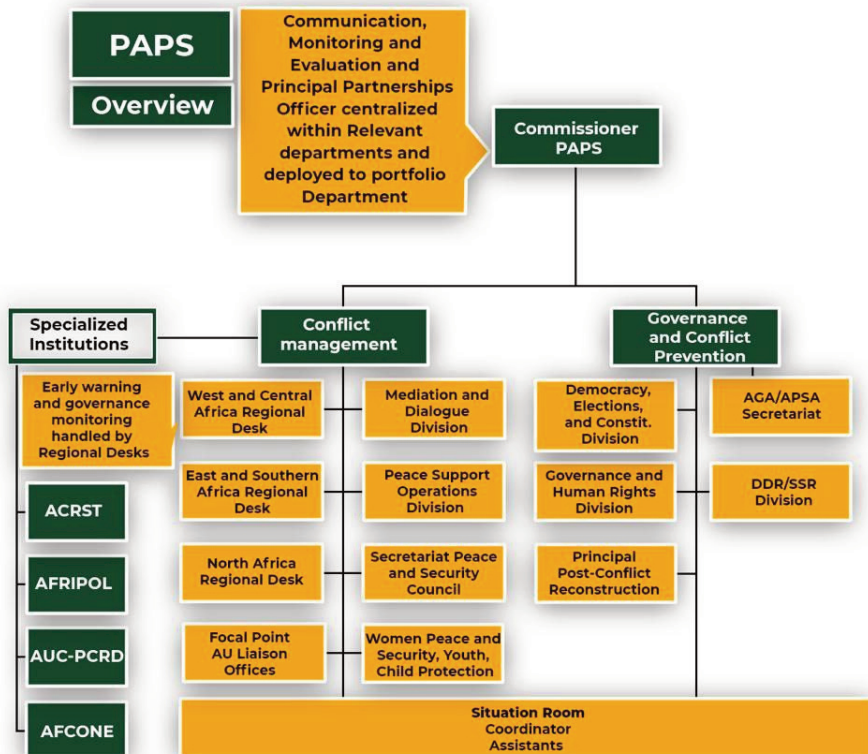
PAPS

Overview

Communication, Monitoring and Evaluation and Principal Partnerships Officer centralized within Relevant departments and deployed to portfolio Department

Commissioner PAPS

Specialized Institutions

Conflict management

Governance and Conflict Prevention

Early warning and governance monitoring handled by Regional Desks

ACRST

AFRIPOL

AUC-PCRD

AFCONE

West and Central Africa Regional Desk

East and Southern Africa Regional Desk

North Africa Regional Desk

Focal Point AU Liaison Offices

Mediation and Dialogue Division

Peace Support Operations Division

Secretariat Peace and Security Council

Women Peace and Security, Youth, Child Protection

Democracy, Elections, and Constit. Division

Governance and Human Rights Division

Principal Post-Conflict Reconstruction

AGA/APSA Secretariat

DDR/SSR Division

Situation Room Coordinator Assistants